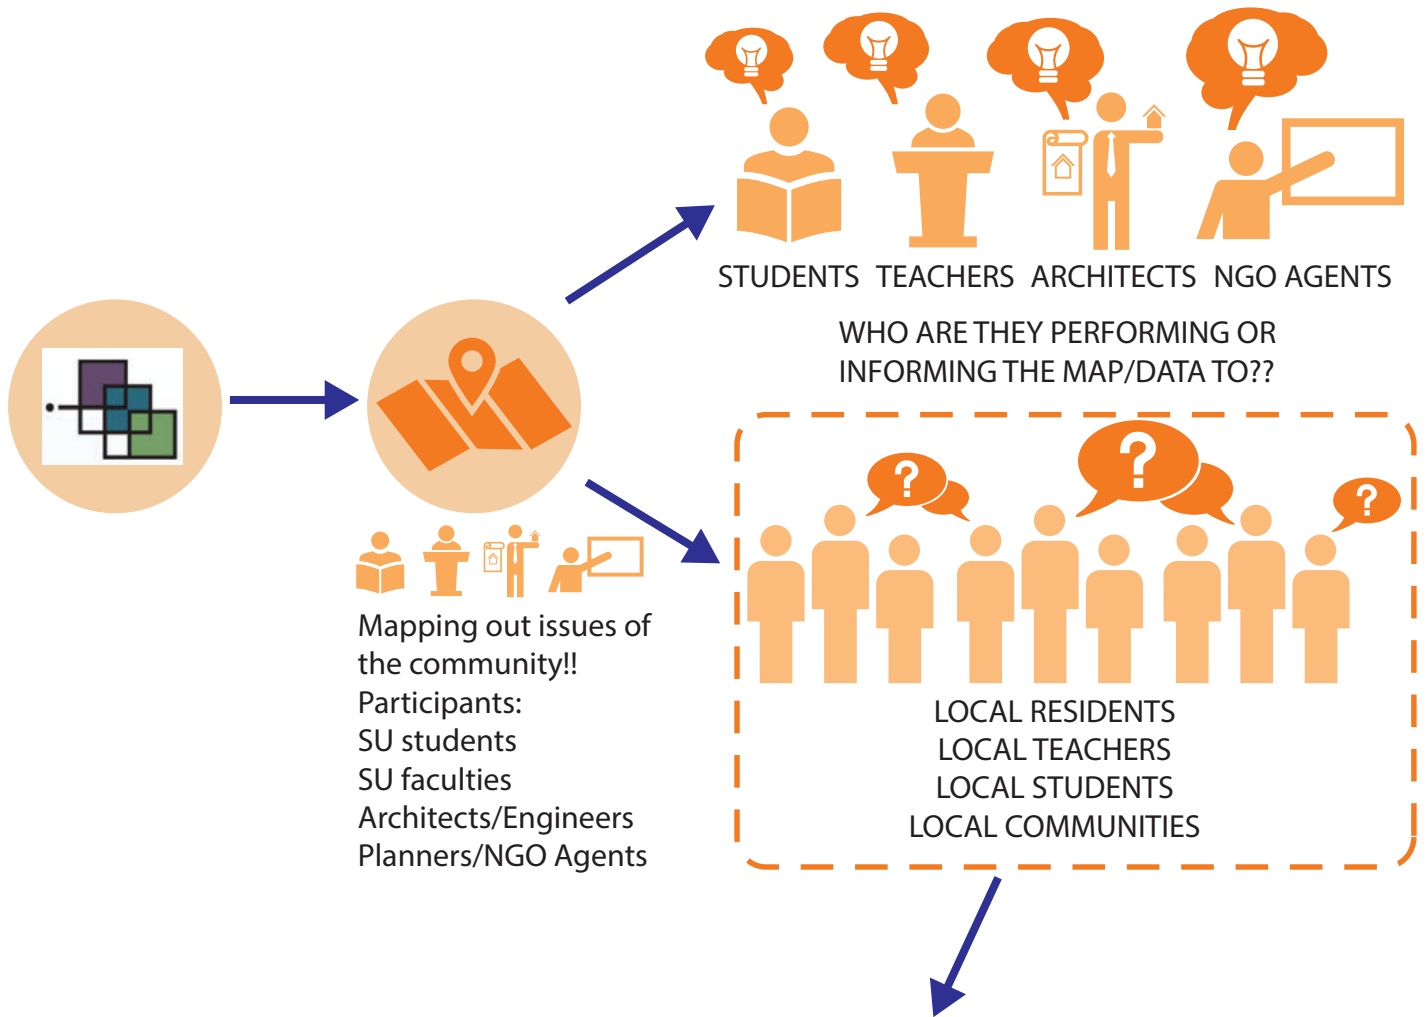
STUDENTS TEACHERS ARCHITECTS NGO AGENTS

WHO ARE THEY PERFORMING OR INFORMING THE MAP/DATA TO??

Mapping out issues of the community!!
Participants:
SU students
SU faculties
Architects/Engineers
Planners/NGO Agents

?

?

?

LOCAL RESIDENTS
LOCAL TEACHERS
LOCAL STUDENTS
LOCAL COMMUNITIES